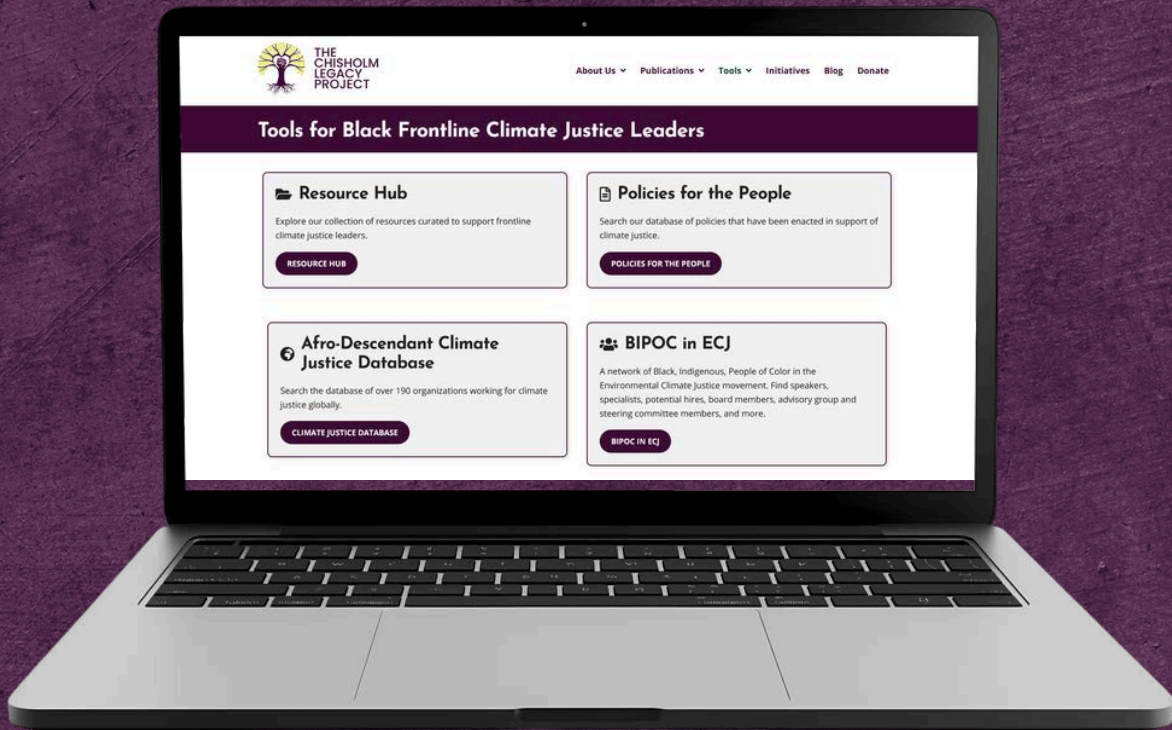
THE CHISHOLM LEGACY PROJECT

About Us Publications Tools Initiatives Blog Donate

Tools for Black Frontline Climate Justice Leaders

Resource Hub

Explore our collection of resources curated to support frontline climate justice leaders.

RESOURCE HUB

Policies for the People

Search our database of policies that have been enacted in support of climate justice.

POLICIES FOR THE PEOPLE

Afro-Descendant Climate Justice Database

Search the database of over 190 organizations working for climate justice globally.

CLIMATE JUSTICE DATABASE

BIPOC in ECJ

A network of Black, Indigenous, People of Color in the Environmental Climate Justice movement. Find speakers, specialists, potential hires, board members, advisory group and steering committee members, and more.

BIPOC IN ECJ